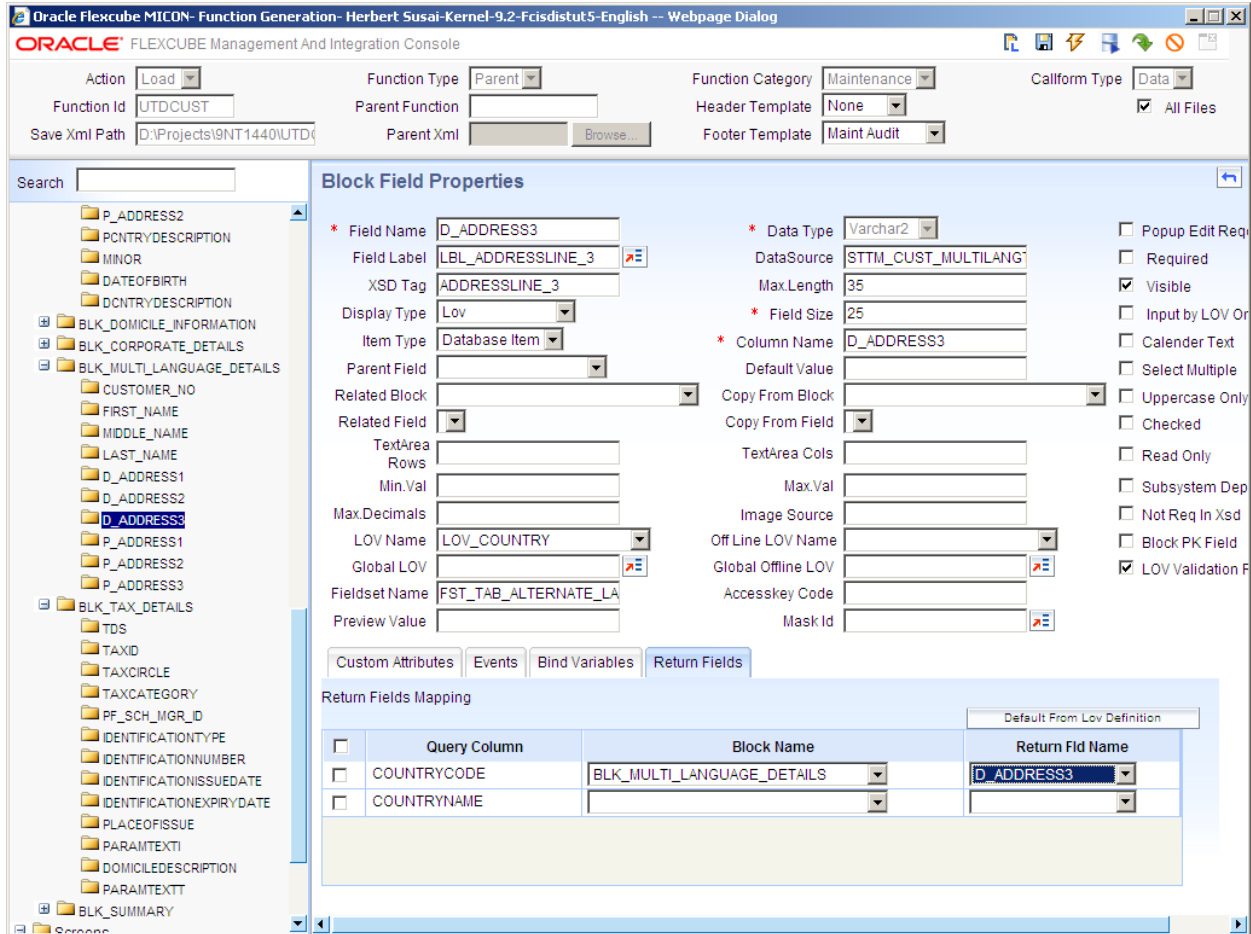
Oracle Flexcube MICON- Function Generation- Herbert Susai-Kernel-9.2-Fcisdistut5-English -- Webpage Dialog

ORACLE FLEXCUBE Management And Integration Console

Action Load
Function Id UTDCUST
Save Xml Path D:\Projects\9NT1440\UTD
Function Type Parent
Parent Function
Parent Xml Browse...
Function Category Maintenance
Header Template None
Footer Template Maint Audit
Callform Type Data
All Files

Search

P_ADDRESS2
PCNTRYDESCRIPTION
MINOR
DATEOFBIRTH
DCNTRYDESCRIPTION
BLK_DOMICILE_INFORMATION
BLK_CORPORATE_DETAILS
BLK_MULTI_LANGUAGE_DETAILS
CUSTOMER_NO
FIRST_NAME
MIDDLE_NAME
LAST_NAME
D_ADDRESS1
D_ADDRESS2
D_ADDRESS3
P_ADDRESS1
P_ADDRESS2
P_ADDRESS3
BLK_TAX_DETAILS
TDS
TAXID
TAXCIRCLE
TAXCATEGORY
PF_SCH_MGR_ID
IDENTIFICATIONTYPE
IDENTIFICATIONNUMBER
IDENTIFICATIONISSUEDATE
IDENTIFICATIONEXPIRYDATE
PLACEOFISSUE
PARAMTEXTI
DOMICILEDESCRIPTION
PARAMTEXTT
BLK_SUMMARY
Screens

Block Field Properties

* Field Name D_ADDRESS3
Field Label LBL_ADDRESSLINE_3
XSD Tag ADDRESSLINE_3
Display Type Lov
Item Type Database Item
Parent Field
Related Block
Related Field
TextArea Rows
Min.Val
Max.Decimals
LOV Name LOV_COUNTRY
Global LOV
Fieldset Name FST_TAB_ALTERNATE_LA
Preview Value

* Data Type Varchar2
DataSource STTM_CUST_MULTILANG
Max.Length 35
* Field Size 25
* Column Name D_ADDRESS3
Default Value
Copy From Block
Copy From Field
TextArea Cols
Max.Val
Image Source
Off Line LOV Name
Global Offline LOV
Accesskey Code
Mask Id

Popup Edit Req
Required
Visible
Input by LOV On
Calender Text
Select Multiple
Uppercase Only
Checked
Read Only
Subsystem Dep
Not Req In Xsd
Block PK Field
LOV Validation F

Custom Attributes | Events | Bind Variables | Return Fields

Return Fields Mapping

Default From Lov Definition

| | Query Column | Block Name | Return Fld Name |
|---|---|---|---|
| | COUNTRYCODE | BLK_MULTI_LANGUAGE_DETAILS | D_ADDRESS3 |
| | COUNTRYNAME | | |